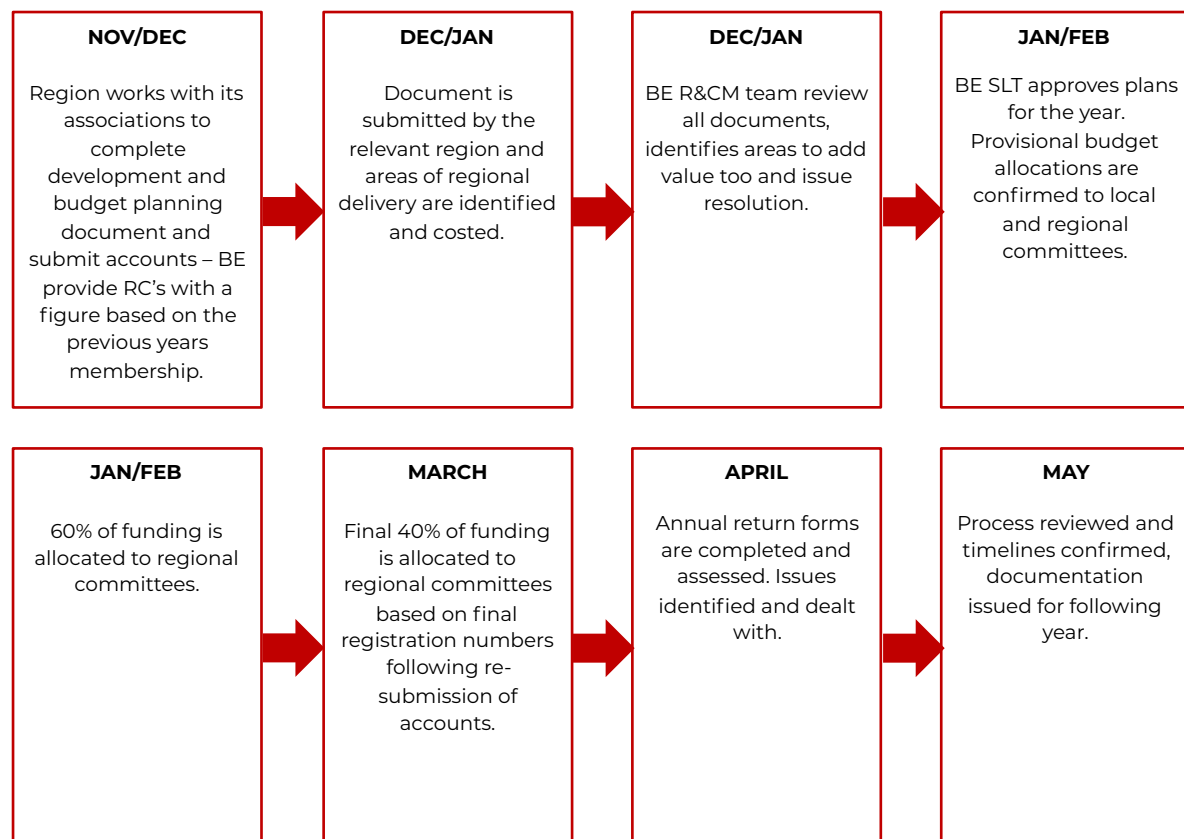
NOV/DEC

Region works with its associations to complete development and budget planning document and submit accounts – BE provide RC's with a figure based on the previous years membership.

DEC/JAN

Document is submitted by the relevant region and areas of regional delivery are identified and costed.

DEC/JAN

BE R&CM team review all documents, identifies areas to add value too and issue resolution.

JAN/FEB

BE SLT approves plans for the year. Provisional budget allocations are confirmed to local and regional committees.

JAN/FEB

60% of funding is allocated to regional committees.

MARCH

Final 40% of funding is allocated to regional committees based on final registration numbers following re-submission of accounts.

APRIL

Annual return forms are completed and assessed. Issues identified and dealt with.

MAY

Process reviewed and timelines confirmed, documentation issued for following year.